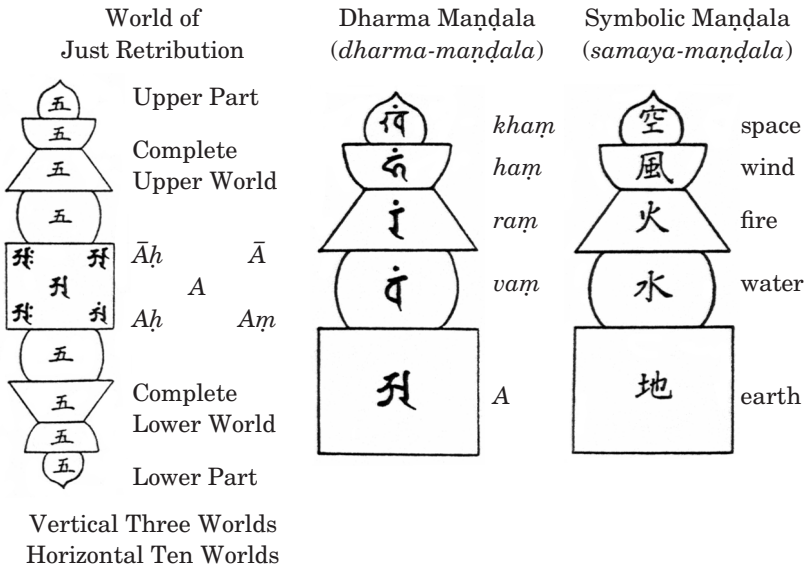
World of Just Retribution

五
Upper Part
五
五
Complete Upper World
五

𑖁𑖾 𑖁
𑖀
𑖀𑖾 𑖀𑖽
Āḥ Ā
A
Aḥ Aṃ

五
五
Complete Lower World
五
五
Lower Part

Vertical Three Worlds
Horizontal Ten Worlds

Dharma Maṇḍala (dharma-maṇḍala)

𑖏𑖽 khaṃ
𑖮𑖽 haṃ
𑖨𑖽 raṃ
𑖪𑖽 vaṃ
𑖀 A

Symbolic Maṇḍala (samaya-maṇḍala)

空 space
風 wind
火 fire
水 water
地 earth